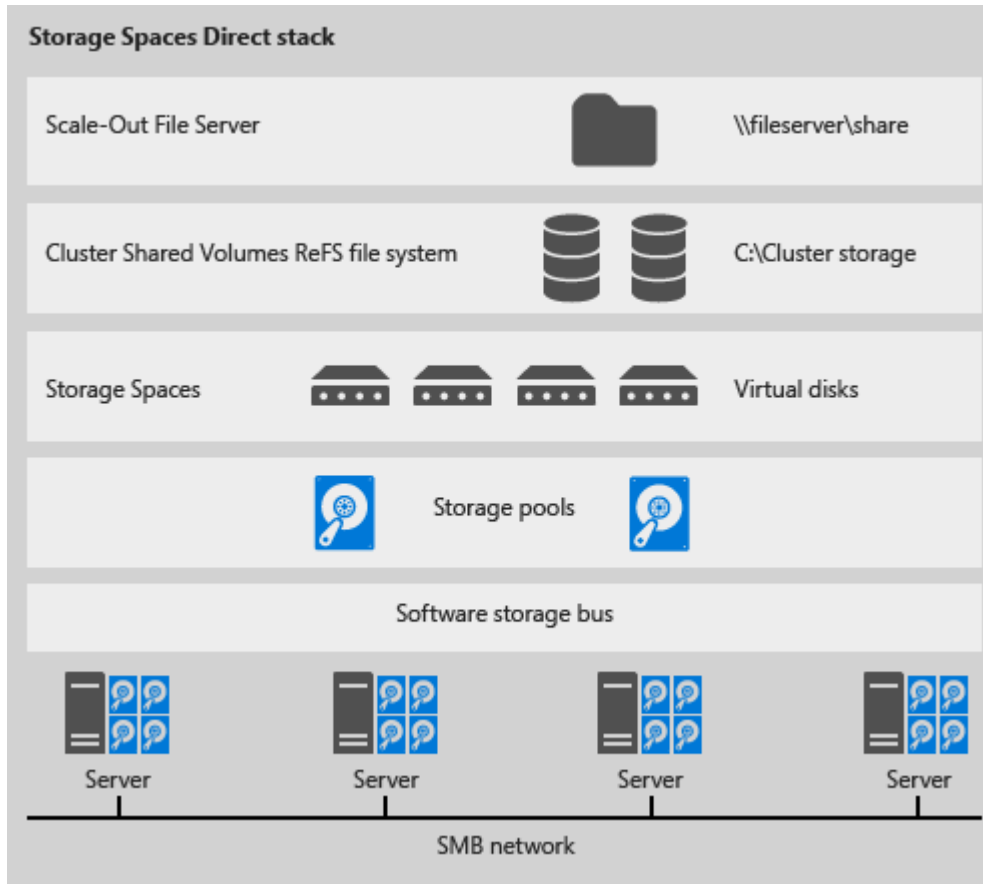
Storage Spaces Direct stack

Scale-Out File Server \\fileserver\share

Cluster Shared Volumes ReFS file system C:\Cluster storage

Storage Spaces Virtual disks

Storage pools

Software storage bus

Server Server Server Server

SMB network